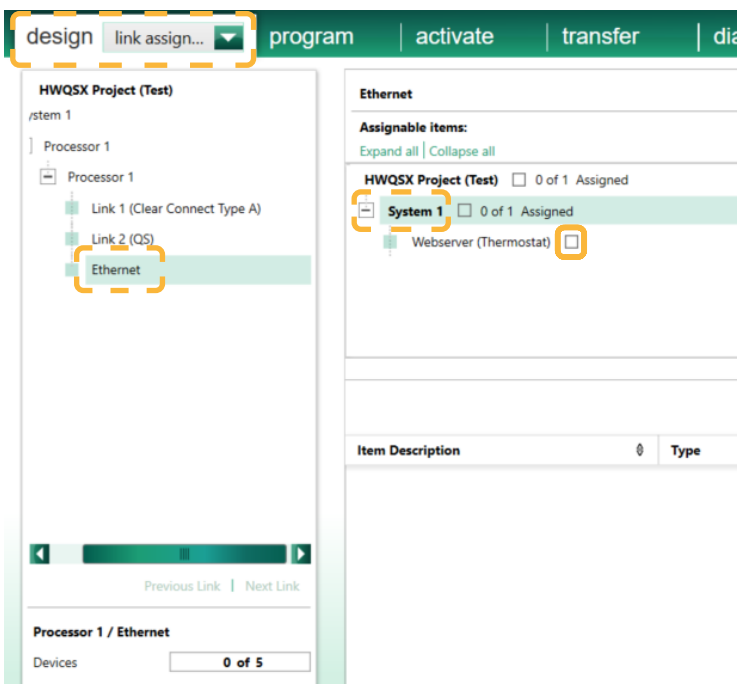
design link assign... program | activate | transfer | dia

HWQSX Project (Test)
/stem 1
Processor 1
Processor 1
Link 1 (Clear Connect Type A)
Link 2 (QS)
Ethernet

Previous Link | Next Link

Processor 1 / Ethernet
Devices 0 of 5

Ethernet

Assignable items:
Expand all | Collapse all

HWQSX Project (Test) 0 of 1 Assigned
System 1 0 of 1 Assigned
Webserver (Thermostat)

| Item Description | Type |
|---|---|